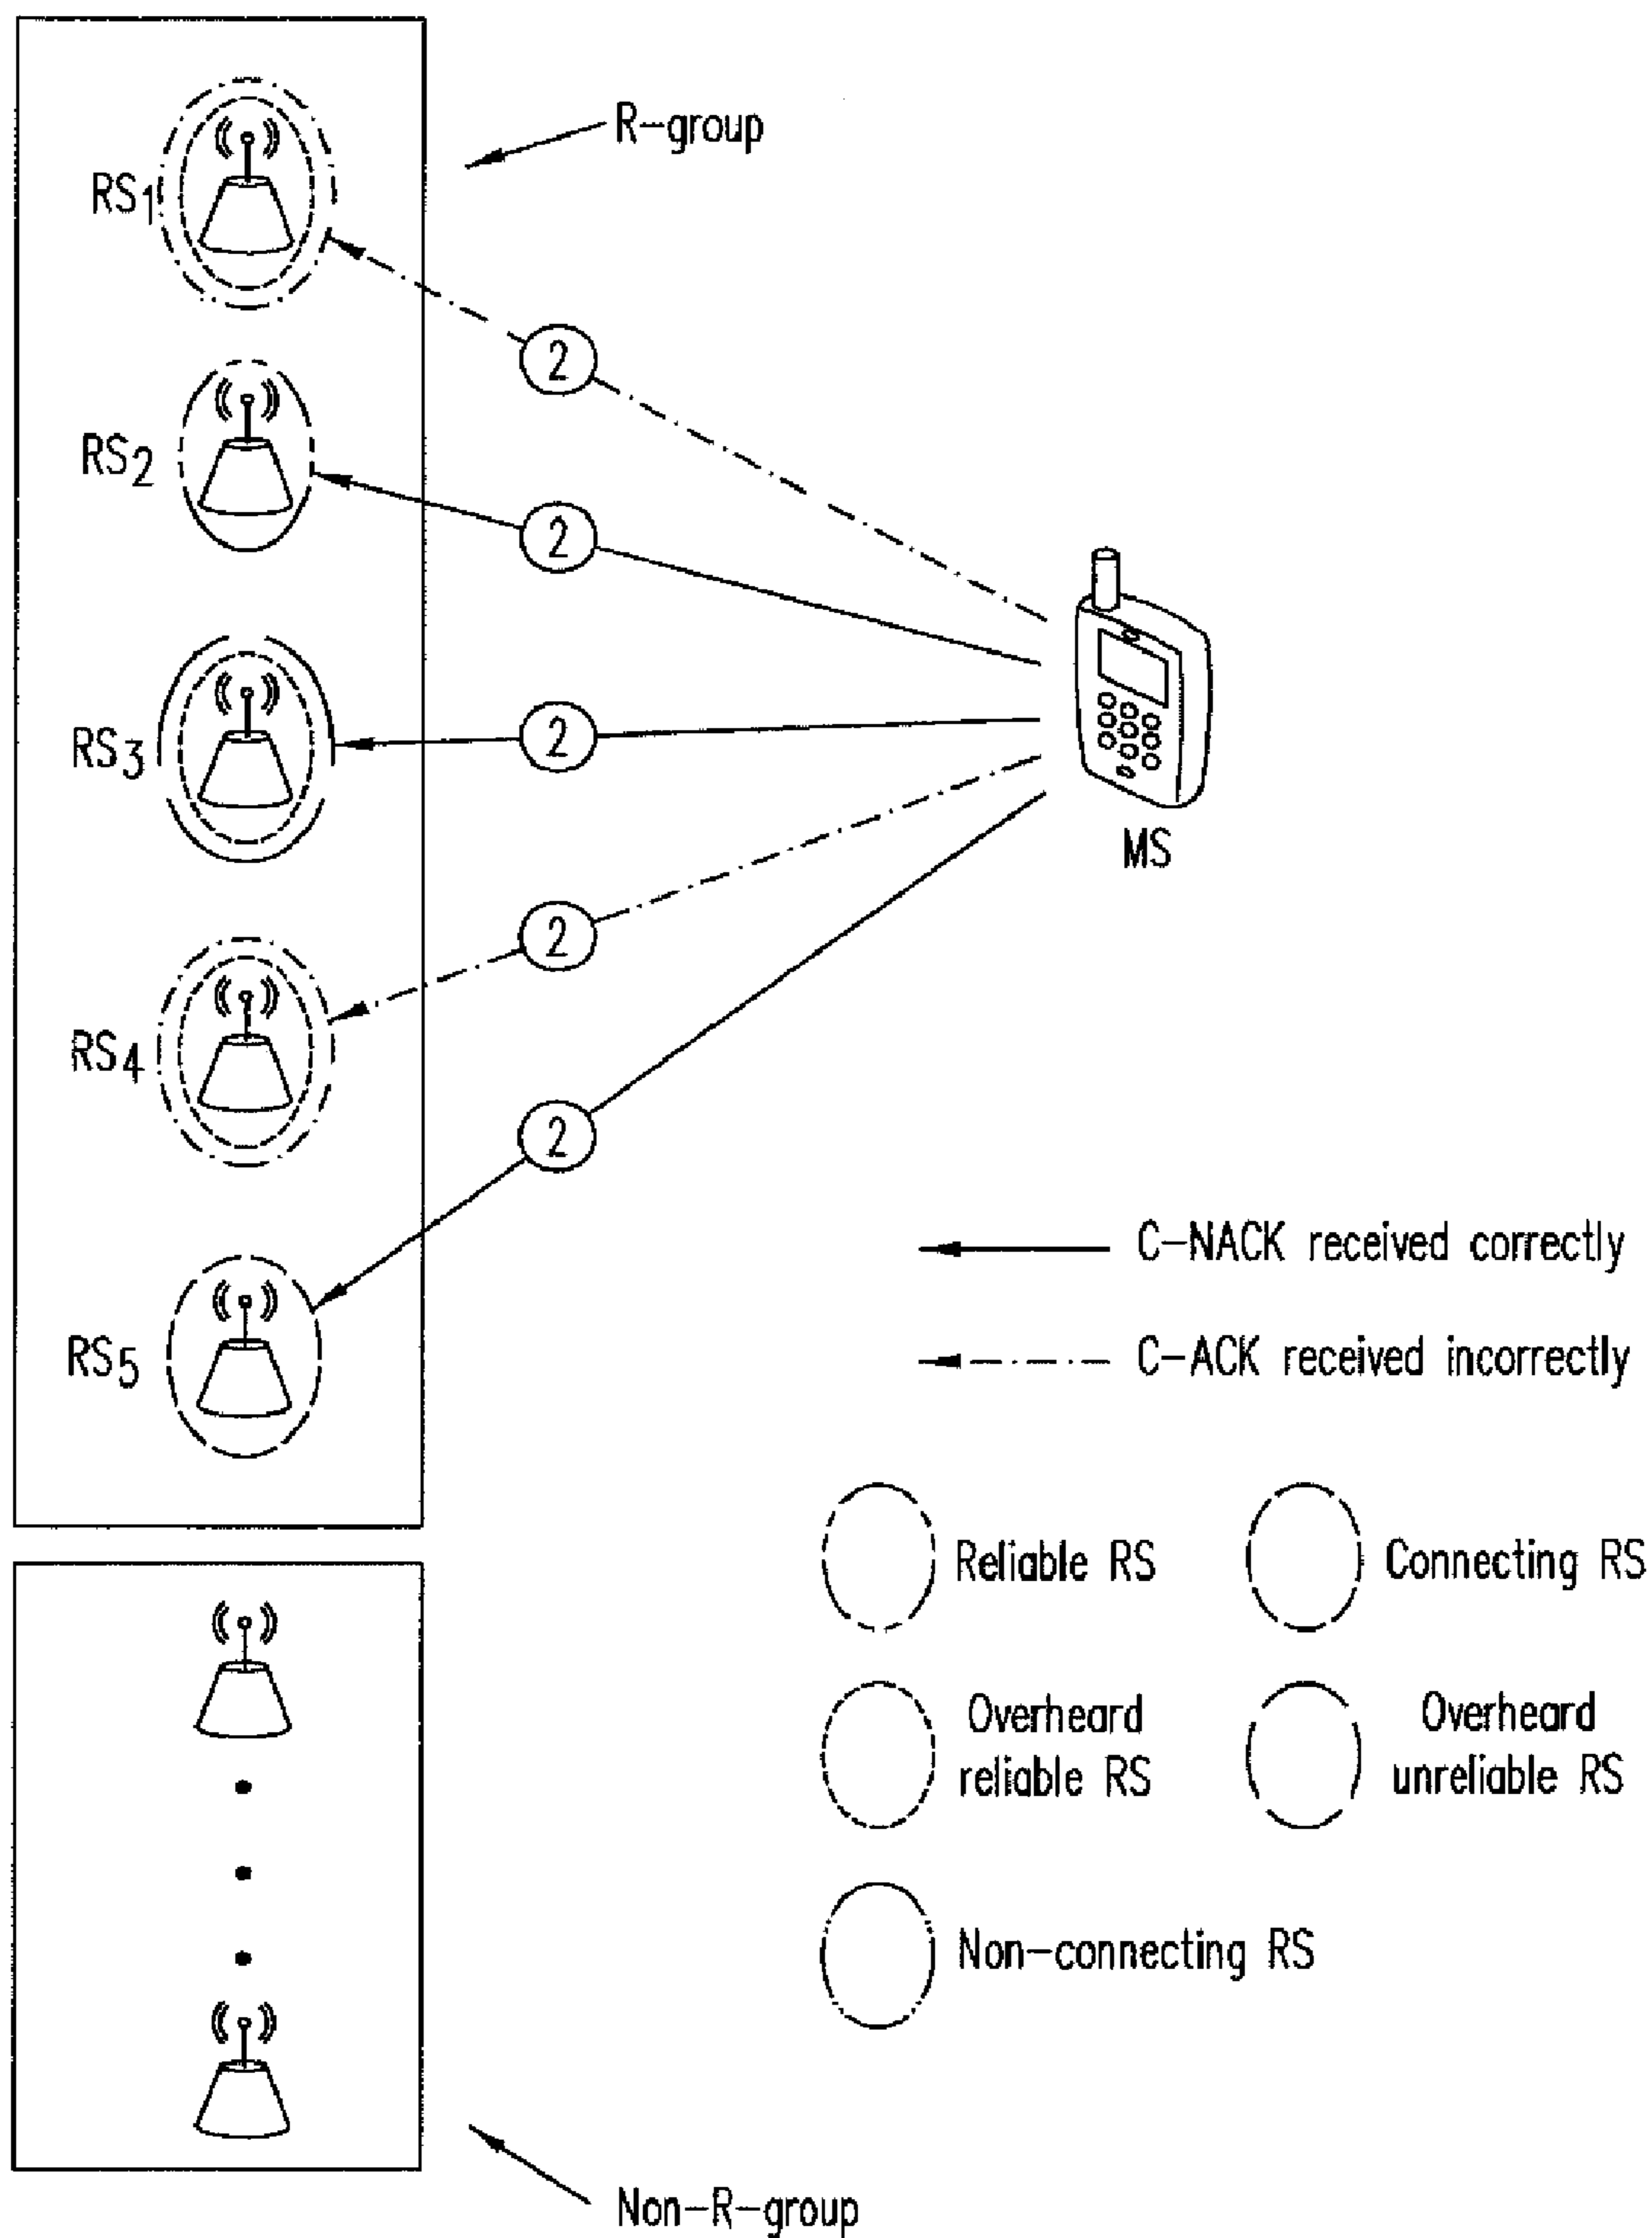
R-group

$RS_1$

$RS_2$

$RS_3$

$RS_4$

$RS_5$

2

2

2

2

2

MS

C-NACK received correctly

C-ACK received incorrectly

Reliable RS

Connecting RS

Overheard reliable RS

Overheard unreliable RS

Non-connecting RS

Non-R-group